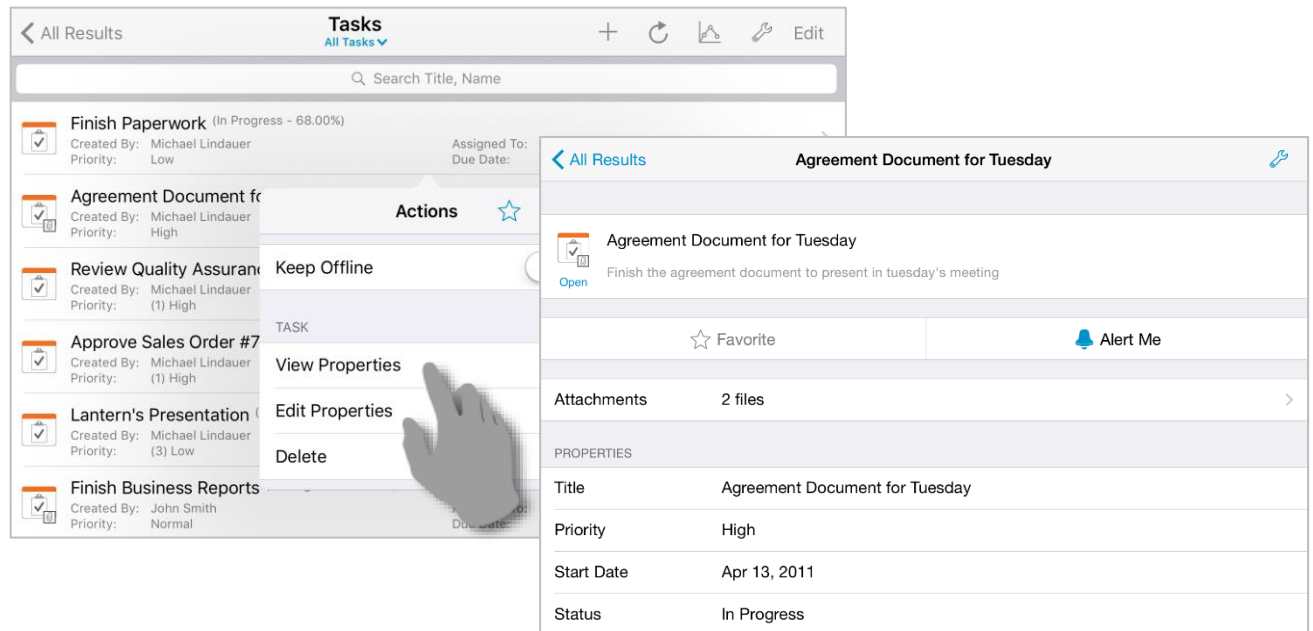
All Results
Tasks
All Tasks
Edit

Search Title, Name

Finish Paperwork (In Progress - 68.00%)
Created By: Michael Lindauer
Priority: Low
Assigned To:
Due Date:

Agreement Document fo
Created By: Michael Lindauer
Priority: High

Review Quality Assuran
Created By: Michael Lindauer
Priority: (1) High

Approve Sales Order #7
Created By: Michael Lindauer
Priority: (1) High

Lantern's Presentation
Created By: Michael Lindauer
Priority: (3) Low

Finish Business Reports
Created By: John Smith
Priority: Normal
Due Date:

Actions
Keep Offline
TASK
View Properties
Edit Properties
Delete

All Results
Agreement Document for Tuesday

Agreement Document for Tuesday
Finish the agreement document to present in tuesday's meeting
Open

Favorite
Alert Me

Attachments 2 files

PROPERTIES
| Title | Agreement Document for Tuesday |
|---|---|
| Priority | High |
| Start Date | Apr 13, 2011 |
| Status | In Progress |